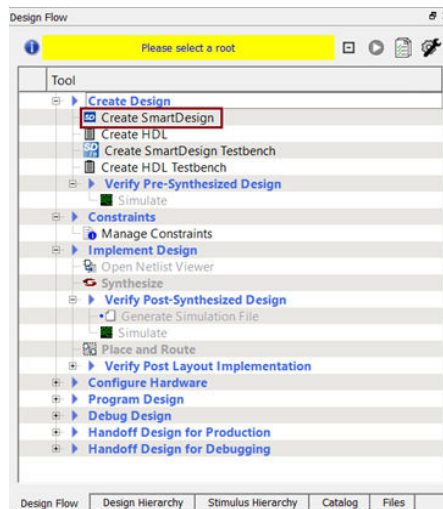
Design Flow

Please select a root

Tool

Create Design
Create SmartDesign
Create HDL
Create SmartDesign Testbench
Create HDL Testbench
Verify Pre-Synthesized Design
Simulate
Constraints
Manage Constraints
Implement Design
Open Netlist Viewer
Synthesize
Verify Post-Synthesized Design
Generate Simulation File
Simulate
Place and Route
Verify Post Layout Implementation
Configure Hardware
Program Design
Debug Design
Handoff Design for Production
Handoff Design for Debugging

Design Flow | Design Hierarchy | Stimulus Hierarchy | Catalog | Files